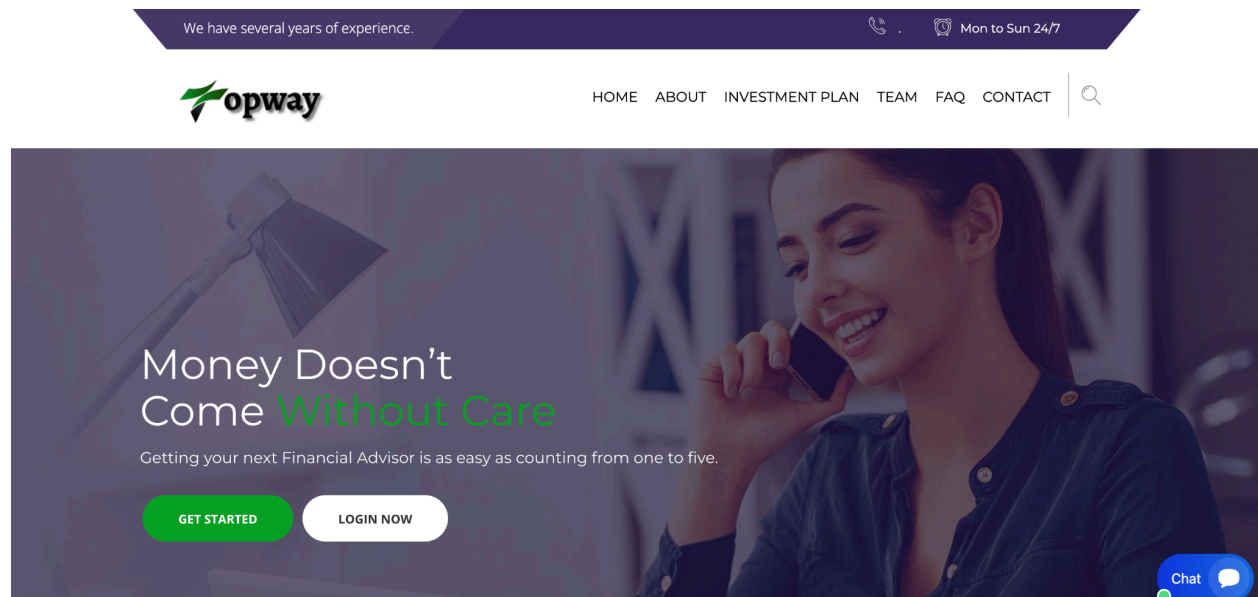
We have several years of experience.

.

Mon to Sun 24/7

Topway

HOME ABOUT INVESTMENT PLAN TEAM FAQ CONTACT

Money Doesn’t Come Without Care

Getting your next Financial Advisor is as easy as counting from one to five.

GET STARTED

LOGIN NOW

Chat